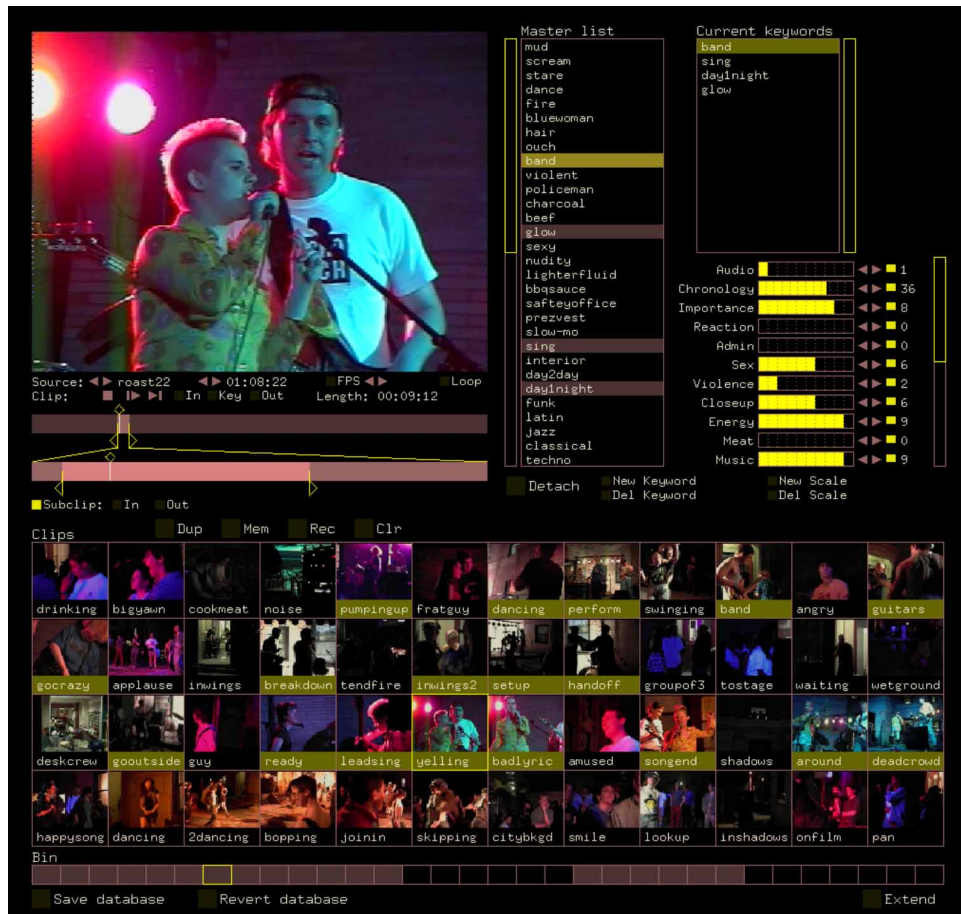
Source: roast22 01:08:22 FPS Loop
Clip: In Key Out Length: 00:09:12

Subclip: In Out

Master list
mud
scream
stare
dance
fire
bluewoman
hair
ouch
band
violent
policeman
charcoal
beef
glow
sexy
nudity
lighterfluid
bbqsauce
safteyoffice
prezvest
slow-mo
sing
interior
day2day
day1night
funk
latin
jazz
classical
techno

Current keywords
band
sing
day1night
glow

| | |
|---|---|
| Audio | 1 |
| Chronology | 36 |
| Importance | 8 |
| Reaction | 0 |
| Admin | 0 |
| Sex | 6 |
| Violence | 2 |
| Closeup | 6 |
| Energy | 9 |
| Meat | 0 |
| Music | 9 |

Detach
New Keyword
Del Keyword
New Scale
Del Scale

Clips
Dup Mem Rec Clr

drinking bigyawn cookmeat noise pumpingup fratguy dancing perform swinging band angry guitars
gocrazy applause inwings breakdown tendfire inwings2 setup handoff groupof3 tostage waiting wetground
deskcrew gooutside guy ready leadsing yelling badlyric amused songend shadows around deadcrowd
happysong dancing 2dancing bopping joinin skipping citybkgd smile lookup inshadows onfilm pan

Bin

Save database
Revert database
Extend